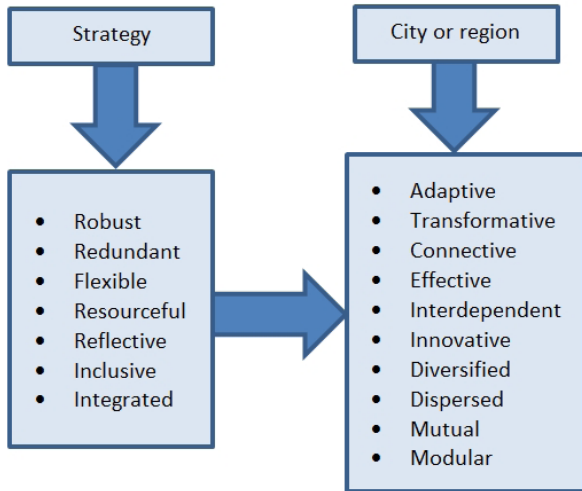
Strategy

City or region

- Robust
- Redundant
- Flexible
- Resourceful
- Reflective
- Inclusive
- Integrated

- Adaptive
- Transformative
- Connective
- Effective
- Interdependent
- Innovative
- Diversified
- Dispersed
- Mutual
- Modular